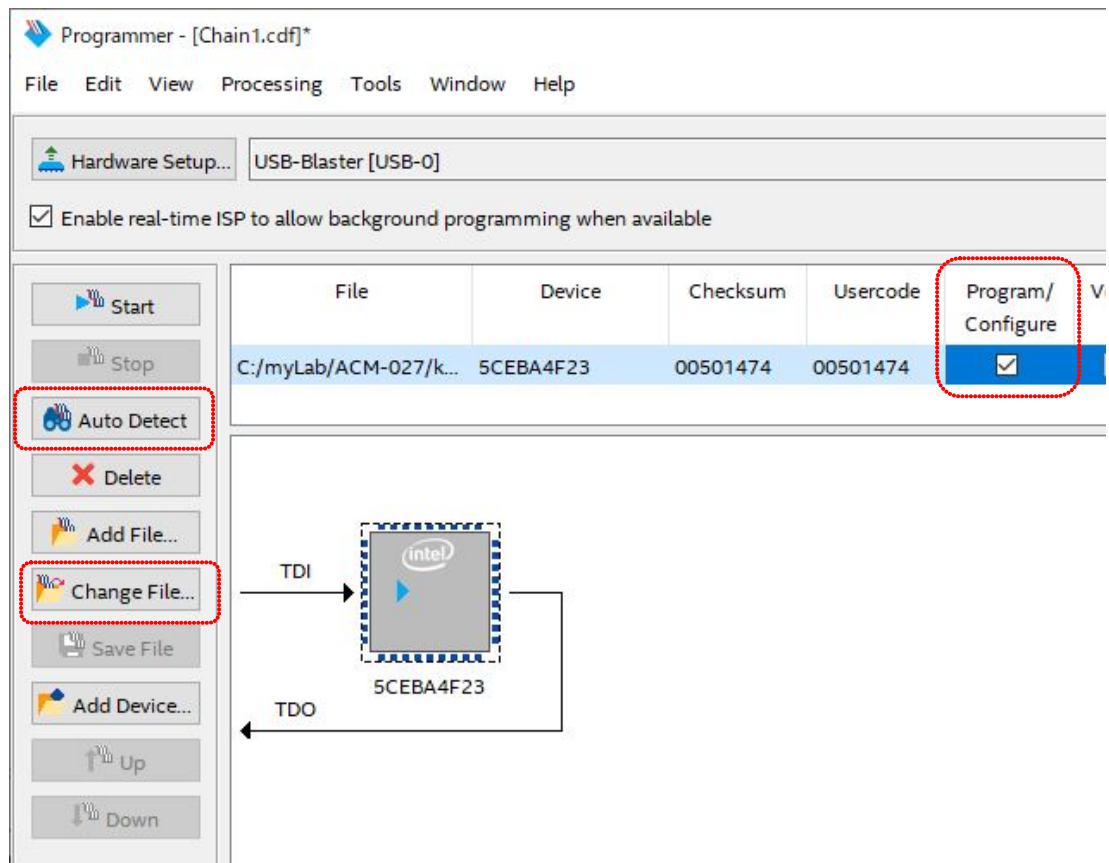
Programmer - [Chain1.cdf]*

File Edit View Processing Tools Window Help

Hardware Setup... USB-Blaster [USB-0]

Enable real-time ISP to allow background programming when available

Start
Stop
Auto Detect
Delete
Add File...
Change File...
Save File
Add Device...
Up
Down

| File | Device | Checksum | Usercode | Program/ Configure | V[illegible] |
|---|---|---|---|---|---|
| C:/myLab/ACM-027/k... | 5CEBA4F23 | 00501474 | 00501474 | ☑ | |

TDI
intel
5CEBA4F23
TDO